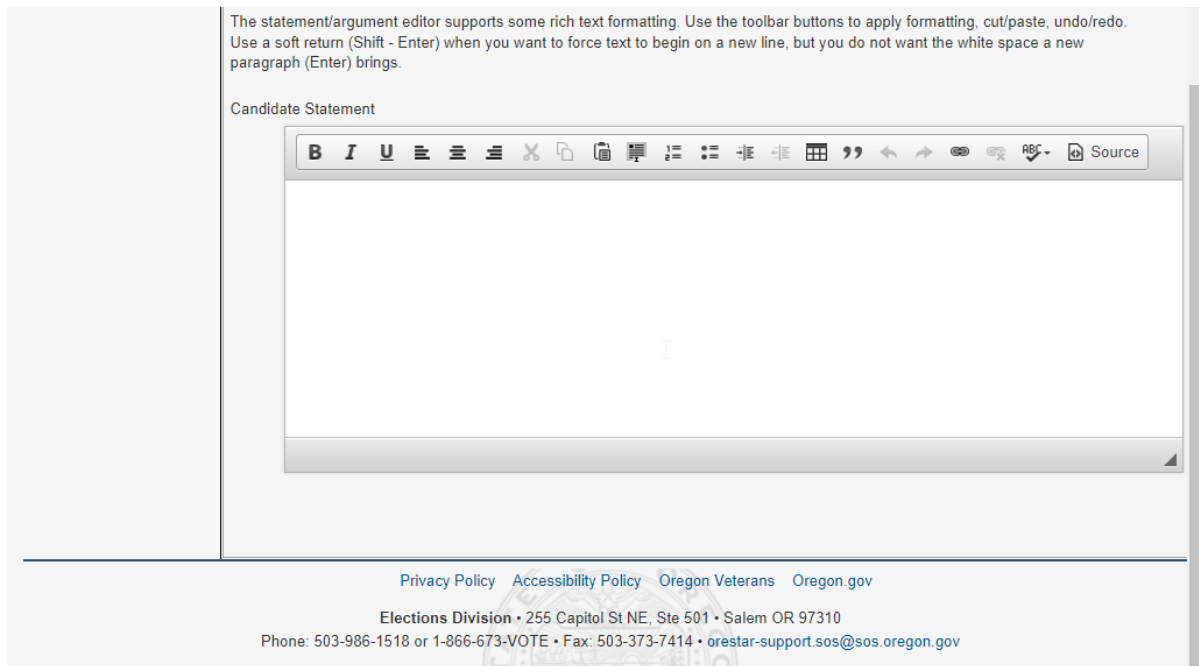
The statement/argument editor supports some rich text formatting. Use the toolbar buttons to apply formatting, cut/paste, undo/redo. Use a soft return (Shift - Enter) when you want to force text to begin on a new line, but you do not want the white space a new paragraph (Enter) brings.

Candidate Statement

B I U ABC Source

Privacy Policy Accessibility Policy Oregon Veterans Oregon.gov

Elections Division • 255 Capitol St NE, Ste 501 • Salem OR 97310
Phone: 503-986-1518 or 1-866-673-VOTE • Fax: 503-373-7414 • orestar-support.sos@sos.oregon.gov